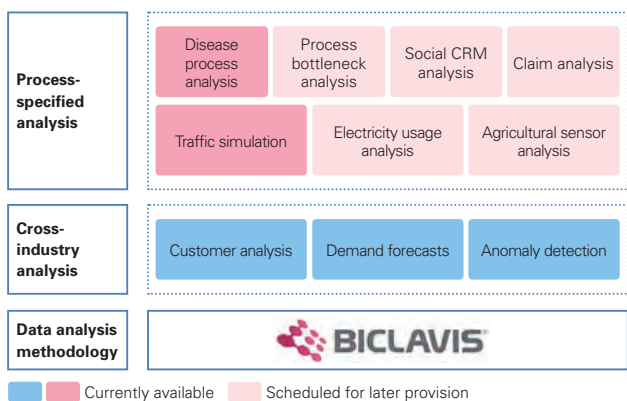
Process-specified analysis

Disease process analysis

Process bottleneck analysis

Social CRM analysis

Claim analysis

Traffic simulation

Electricity usage analysis

Agricultural sensor analysis

Cross-industry analysis

Customer analysis

Demand forecasts

Anomaly detection

Data analysis methodology

BICLAVIS

Currently available

Scheduled for later provision